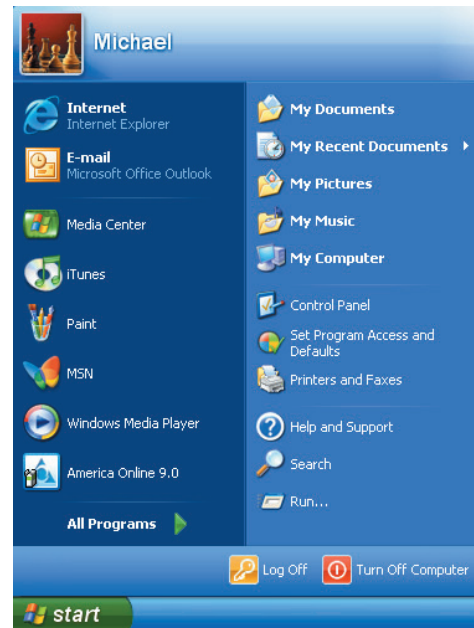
Michael

Internet
Internet Explorer

E-mail
Microsoft Office Outlook

Media Center

iTunes

Paint

MSN

Windows Media Player

America Online 9.0

All Programs

My Documents

My Recent Documents

My Pictures

My Music

My Computer

Control Panel

Set Program Access and Defaults

Printers and Faxes

Help and Support

Search

Run...

Log Off

Turn Off Computer

start